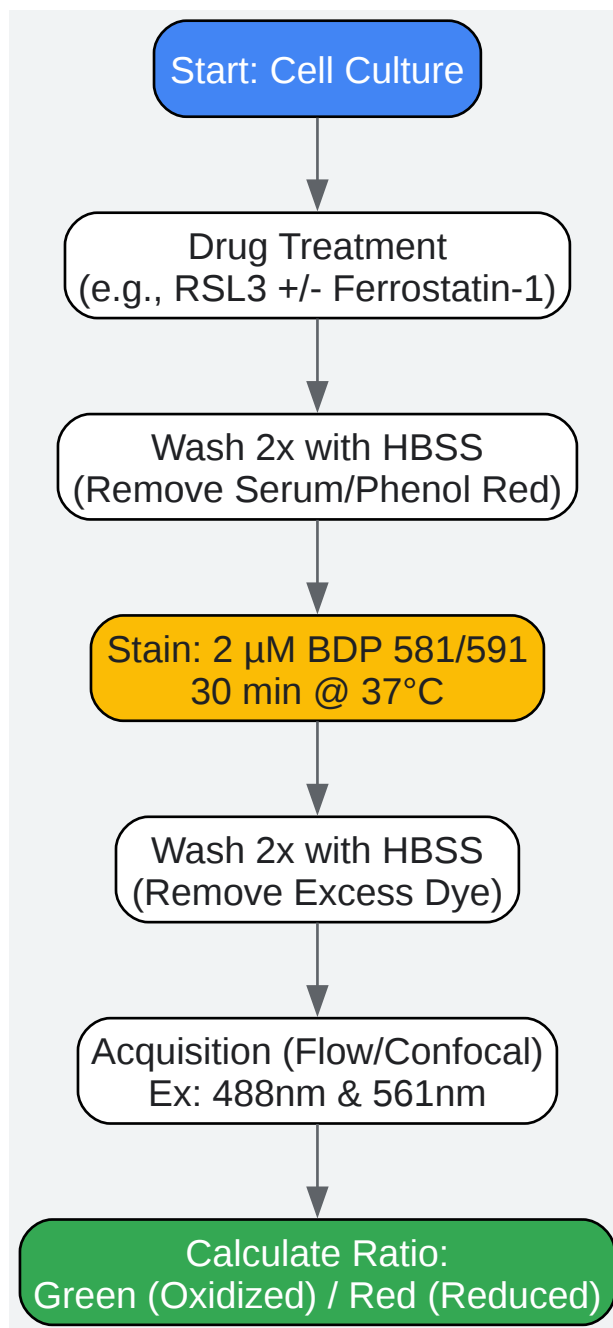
Start: Cell Culture

Drug Treatment
(e.g., RSL3 +/- Ferrostatin-1)

Wash 2x with HBSS
(Remove Serum/Phenol Red)

Stain: 2 μM BDP 581/591
30 min @ 37°C

Wash 2x with HBSS
(Remove Excess Dye)

Acquisition (Flow/Confocal)
Ex: 488nm & 561nm

Calculate Ratio:
Green (Oxidized) / Red (Reduced)